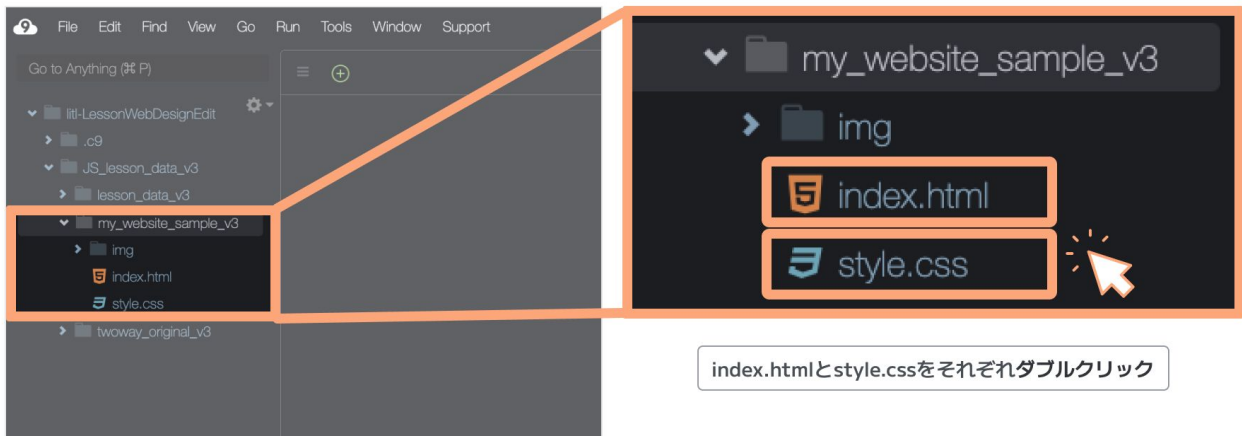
File Edit Find View Go Run Tools Window Support

Go to Anything (⌘ P)

litl-LessonWebDesignEdit
.c9
JS_lesson_data_v3
lesson_data_v3
my_website_sample_v3
img
index.html
style.css
twoway_original_v3

my_website_sample_v3
img
index.html
style.css

index.htmlとstyle.cssをそれぞれダブルクリック